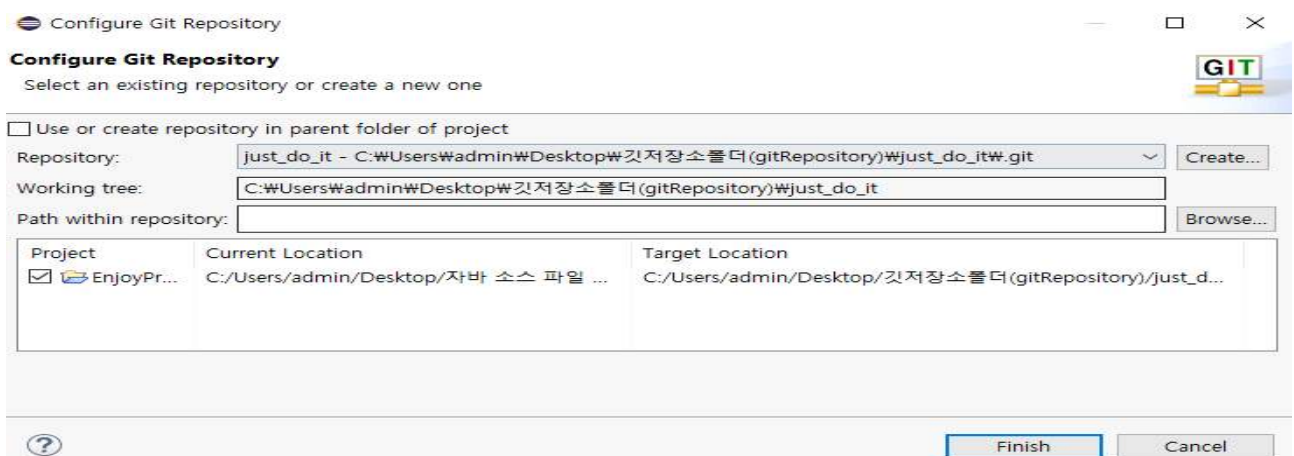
Configure Git Repository

Configure Git Repository

Select an existing repository or create a new one

GIT

Use or create repository in parent folder of project

Repository: just_do_it - C:₩Users₩admin₩Desktop₩깃저장소폴더(gitRepository)₩just_do_it₩.git Create...

Working tree: C:₩Users₩admin₩Desktop₩깃저장소폴더(gitRepository)₩just_do_it

Path within repository: Browse...

| Project | Current Location | Target Location |
|---|---|---|
| EnjoyPr... | C:/Users/admin/Desktop/자바 소스 파일 ... | C:/Users/admin/Desktop/깃저장소폴더(gitRepository)/just_d... |

Finish Cancel